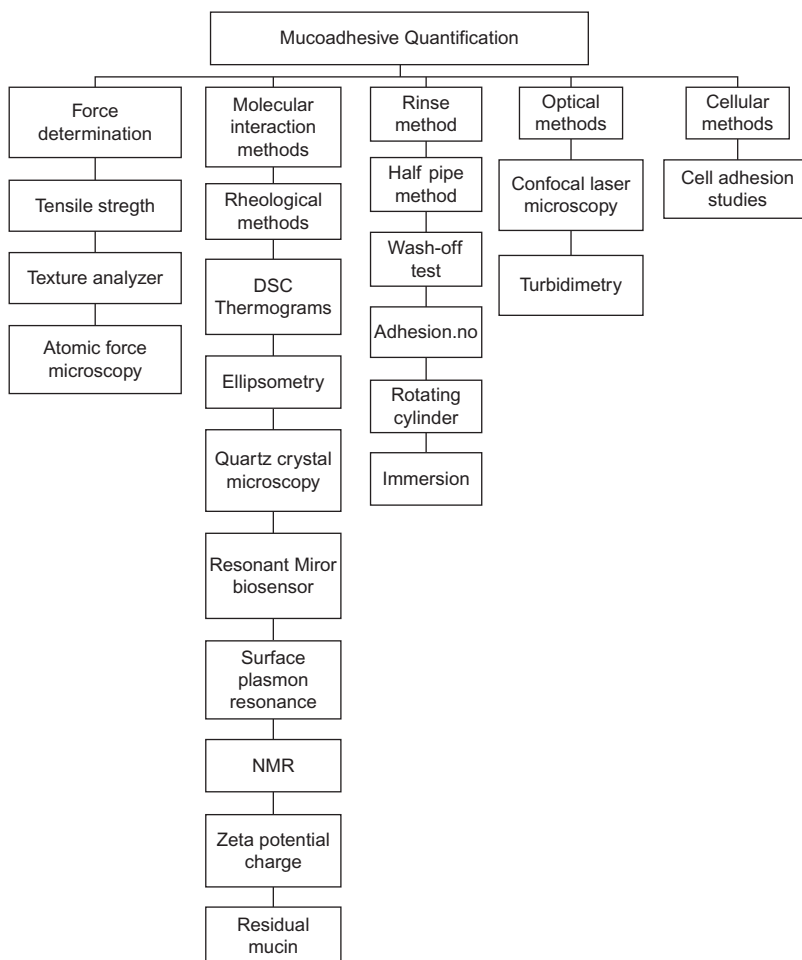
Mucoadhesive Quantification

Force determination

Tensile stregth

Texture analyzer

Atomic force microscopy

Molecular interaction methods

Rheological methods

DSC Thermograms

Ellipsometry

Quartz crystal microscopy

Resonant Miror biosensor

Surface plasmon resonance

NMR

Zeta potential charge

Residual mucin

Rinse method

Half pipe method

Wash-off test

Adhesion.no

Rotating cylinder

Immersion

Optical methods

Confocal laser microscopy

Turbidimetry

Cellular methods

Cell adhesion studies